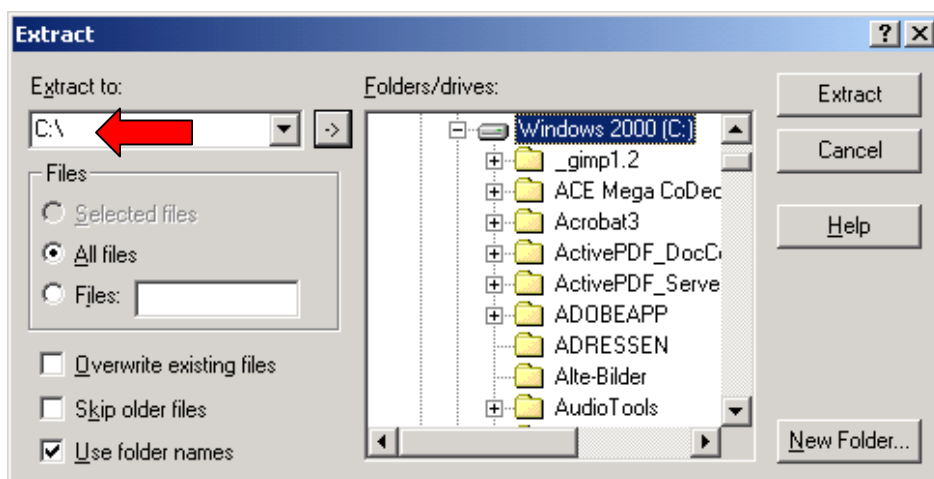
Extract

?

X

Extract to:

C:\

->

Files

Selected files

All files

Files:

Overwrite existing files

Skip older files

Use folder names

Folders/drives:

Windows 2000 (C:)

_gimp1.2

ACE Mega CoDec

Acrobat3

ActivePDF_DocC

ActivePDF_Serve

ADOBEAPP

ADRESSEN

Alte-Bilder

AudioTools

Extract

Cancel

Help

New Folder...